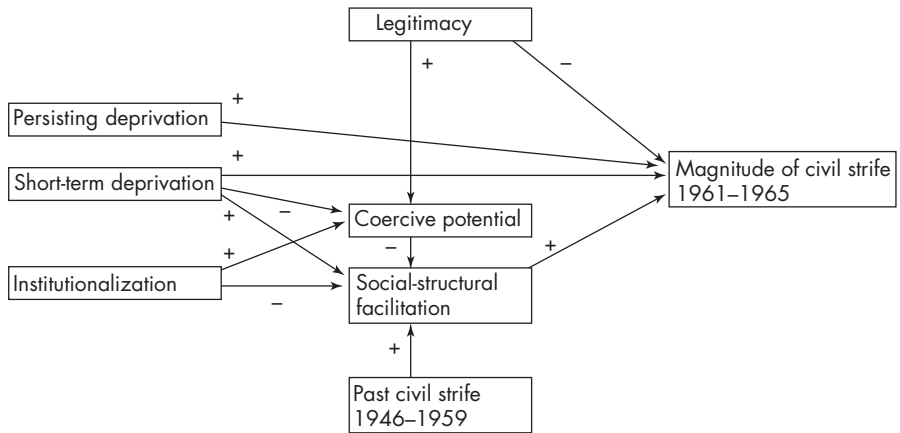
Legitimacy

+

−

+

Persisting deprivation

+

Short-term deprivation

Magnitude of civil strife 1961–1965

+

−

Coercive potential

+

−

+

Institutionalization

−

Social-structural facilitation

+

Past civil strife 1946–1959